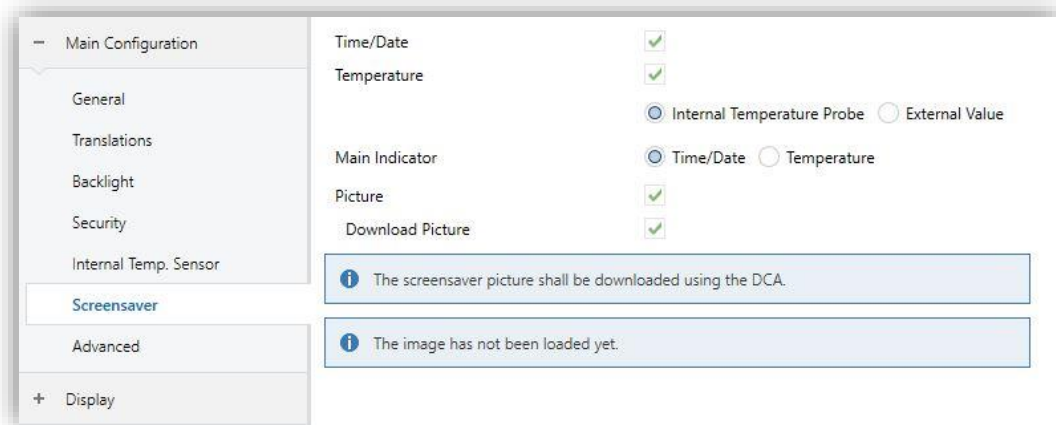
− Main Configuration

General

Translations

Backlight

Security

Internal Temp. Sensor

Screensaver

Advanced

+ Display

Time/Date

Temperature

Internal Temperature Probe External Value

Main Indicator Time/Date Temperature

Picture

Download Picture

The screensaver picture shall be downloaded using the DCA.

The image has not been loaded yet.